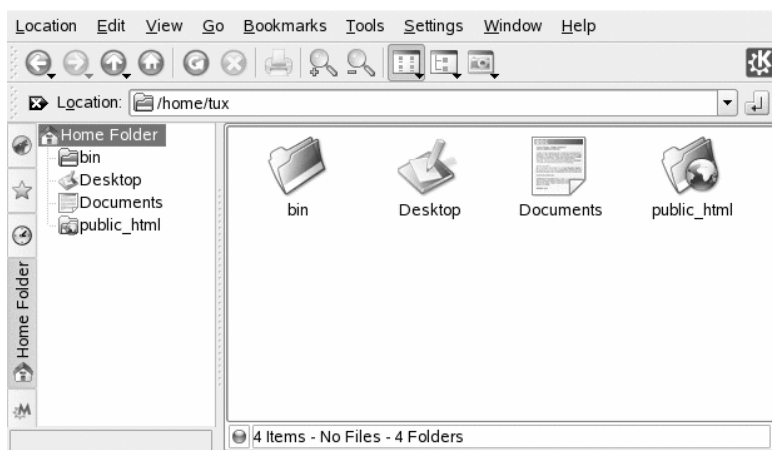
Location Edit View Go Bookmarks Tools Settings Window Help

Location: /home/tux

Home Folder
bin
Desktop
Documents
public_html

Home Folder

bin
Desktop
Documents
public_html

4 Items - No Files - 4 Folders